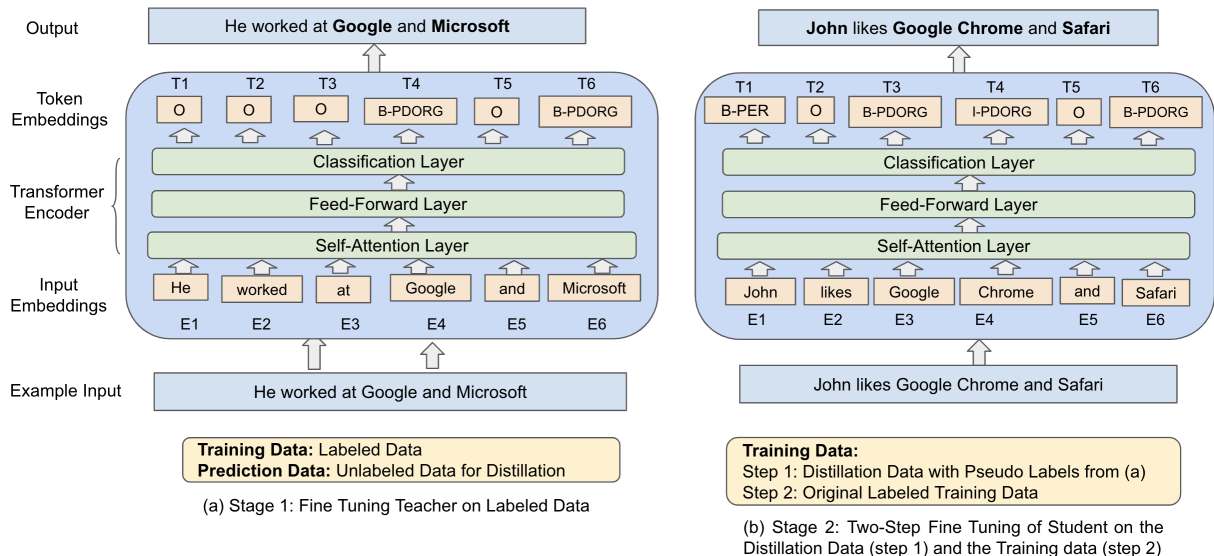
Output

He worked at **Google** and **Microsoft**

Token Embeddings

T1 T2 T3 T4 T5 T6

O O O B-PDORG O B-PDORG

Transformer Encoder

Classification Layer

Feed-Forward Layer

Self-Attention Layer

Input Embeddings

He worked at Google and Microsoft

E1 E2 E3 E4 E5 E6

Example Input

He worked at Google and Microsoft

**Training Data:** Labeled Data
**Prediction Data:** Unlabeled Data for Distillation

(a) Stage 1: Fine Tuning Teacher on Labeled Data

**John** likes **Google Chrome** and **Safari**

T1 T2 T3 T4 T5 T6

B-PER O B-PDORG I-PDORG O B-PDORG

Classification Layer

Feed-Forward Layer

Self-Attention Layer

John likes Google Chrome and Safari

E1 E2 E3 E4 E5 E6

John likes Google Chrome and Safari

**Training Data:**
Step 1: Distillation Data with Pseudo Labels from (a)
Step 2: Original Labeled Training Data

(b) Stage 2: Two-Step Fine Tuning of Student on the Distillation Data (step 1) and the Training data (step 2)